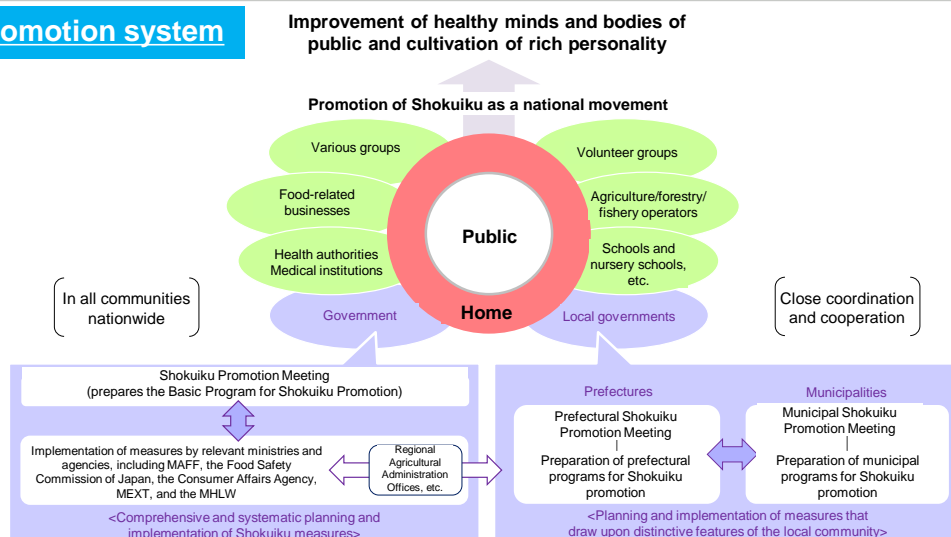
omotion system

Improvement of healthy minds and bodies of public and cultivation of rich personality

Promotion of Shokuiku as a national movement

Various groups

Volunteer groups

Food-related businesses

Agriculture/forestry/ fishery operators

Public

Health authorities Medical institutions

Schools and nursery schools, etc.

In all communities nationwide

Government

Home

Local governments

Close coordination and cooperation

Shokuiku Promotion Meeting (prepares the Basic Program for Shokuiku Promotion)

Implementation of measures by relevant ministries and agencies, including MAFF, the Food Safety Commission of Japan, the Consumer Affairs Agency, MEXT, and the MHLW

Regional Agricultural Administration Offices, etc.

<Comprehensive and systematic planning and implementation of Shokuiku measures>

Prefectures

Municipalities

Prefectural Shokuiku Promotion Meeting

Preparation of prefectural programs for Shokuiku promotion

Municipal Shokuiku Promotion Meeting

Preparation of municipal programs for Shokuiku promotion

<Planning and implementation of measures that draw upon distinctive features of the local community>